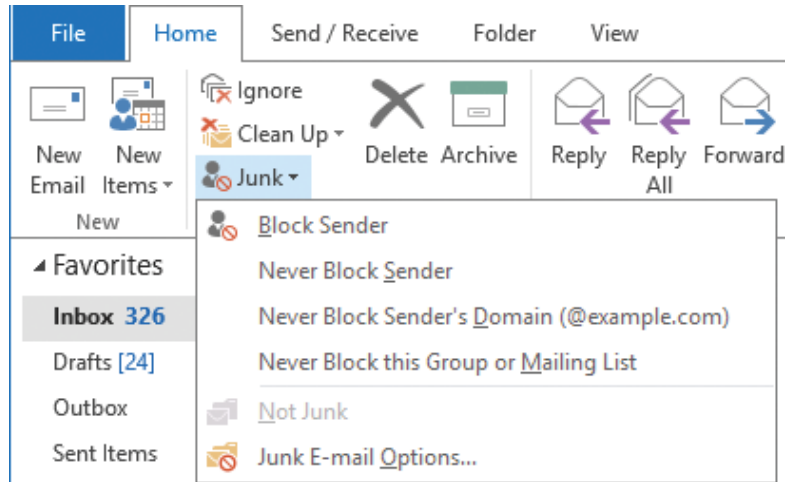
File
Home
Send / Receive
Folder
View

New Email
New Items
New

Ignore
Clean Up
Junk

Delete
Archive

Reply
Reply All
Forward

Favorites
Inbox 326
Drafts [24]
Outbox
Sent Items

Block Sender
Never Block Sender
Never Block Sender's Domain (@example.com)
Never Block this Group or Mailing List
Not Junk
Junk E-mail Options...